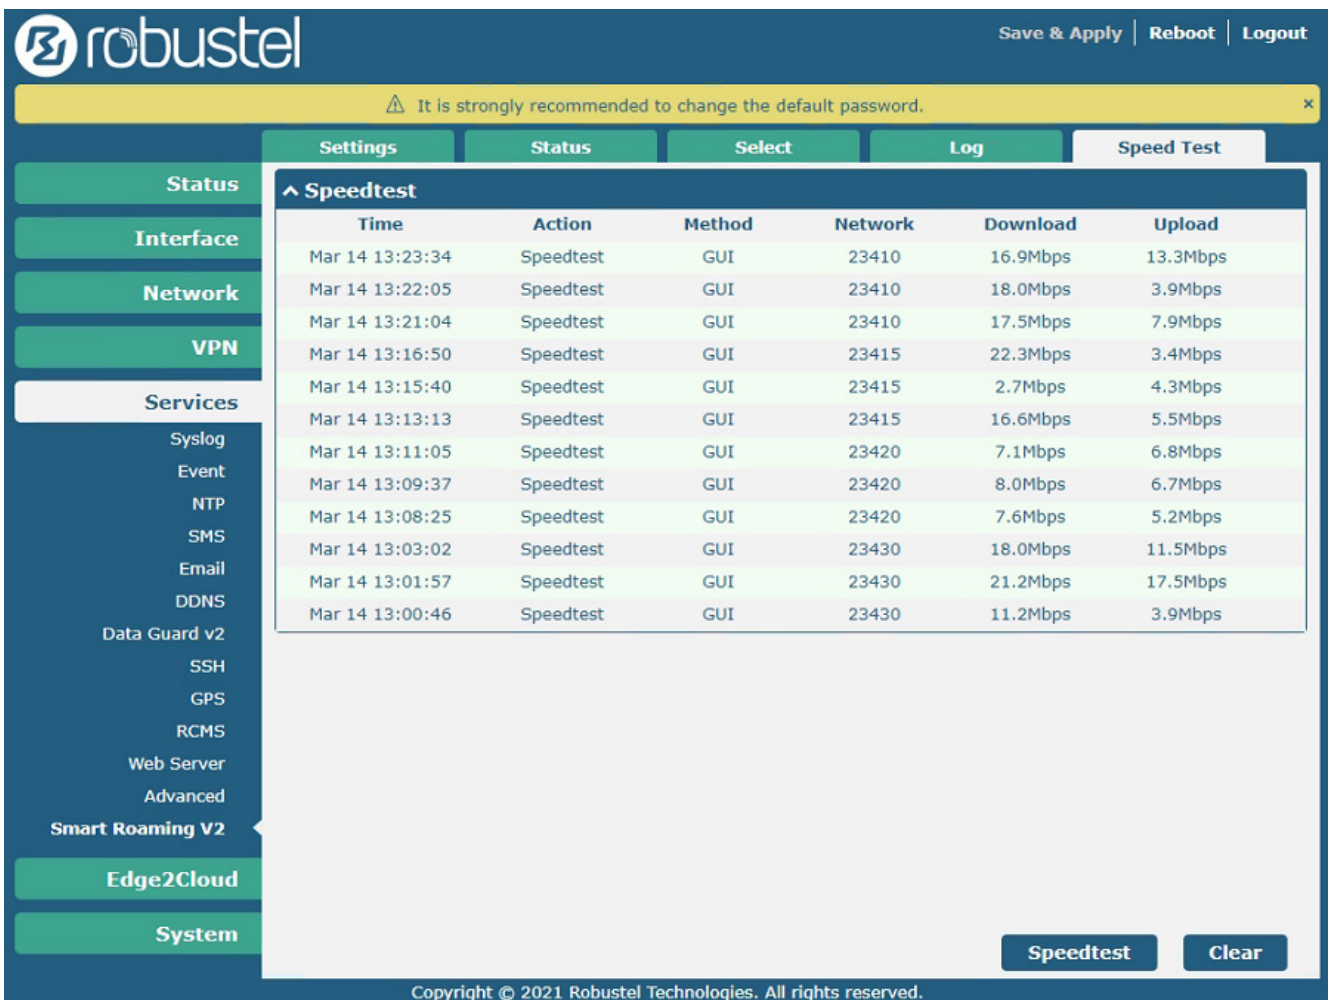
robustel

Save & Apply | Reboot | Logout

⚠ It is strongly recommended to change the default password. ×

Settings | Status | Select | Log | Speed Test

Status
Interface
Network
VPN
Services
Syslog
Event
NTP
SMS
Email
DDNS
Data Guard v2
SSH
GPS
RCMS
Web Server
Advanced
Smart Roaming V2
Edge2Cloud
System

^ Speedtest

| Time | Action | Method | Network | Download | Upload |
|---|---|---|---|---|---|
| Mar 14 13:23:34 | Speedtest | GUI | 23410 | 16.9Mbps | 13.3Mbps |
| Mar 14 13:22:05 | Speedtest | GUI | 23410 | 18.0Mbps | 3.9Mbps |
| Mar 14 13:21:04 | Speedtest | GUI | 23410 | 17.5Mbps | 7.9Mbps |
| Mar 14 13:16:50 | Speedtest | GUI | 23415 | 22.3Mbps | 3.4Mbps |
| Mar 14 13:15:40 | Speedtest | GUI | 23415 | 2.7Mbps | 4.3Mbps |
| Mar 14 13:13:13 | Speedtest | GUI | 23415 | 16.6Mbps | 5.5Mbps |
| Mar 14 13:11:05 | Speedtest | GUI | 23420 | 7.1Mbps | 6.8Mbps |
| Mar 14 13:09:37 | Speedtest | GUI | 23420 | 8.0Mbps | 6.7Mbps |
| Mar 14 13:08:25 | Speedtest | GUI | 23420 | 7.6Mbps | 5.2Mbps |
| Mar 14 13:03:02 | Speedtest | GUI | 23430 | 18.0Mbps | 11.5Mbps |
| Mar 14 13:01:57 | Speedtest | GUI | 23430 | 21.2Mbps | 17.5Mbps |
| Mar 14 13:00:46 | Speedtest | GUI | 23430 | 11.2Mbps | 3.9Mbps |

Speedtest | Clear

Copyright © 2021 Robustel Technologies. All rights reserved.